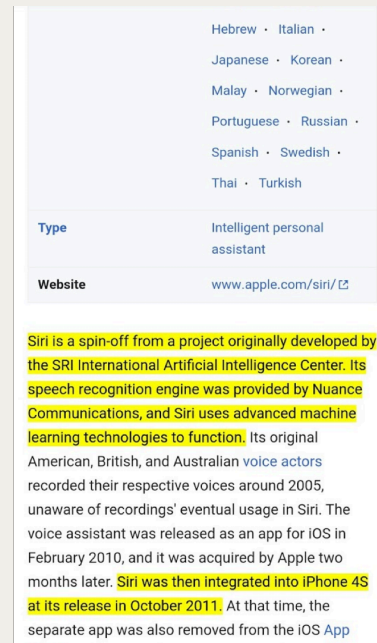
Hebrew · Italian · Japanese · Korean · Malay · Norwegian · Portuguese · Russian · Spanish · Swedish · Thai · Turkish

| | |
|---|---|
| Type | Intelligent personal assistant |
| Website | www.apple.com/siri/ |

Siri is a spin-off from a project originally developed by the SRI International Artificial Intelligence Center. Its speech recognition engine was provided by Nuance Communications, and Siri uses advanced machine learning technologies to function. Its original American, British, and Australian voice actors recorded their respective voices around 2005, unaware of recordings' eventual usage in Siri. The voice assistant was released as an app for iOS in February 2010, and it was acquired by Apple two months later. Siri was then integrated into iPhone 4S at its release in October 2011. At that time, the separate app was also removed from the iOS App